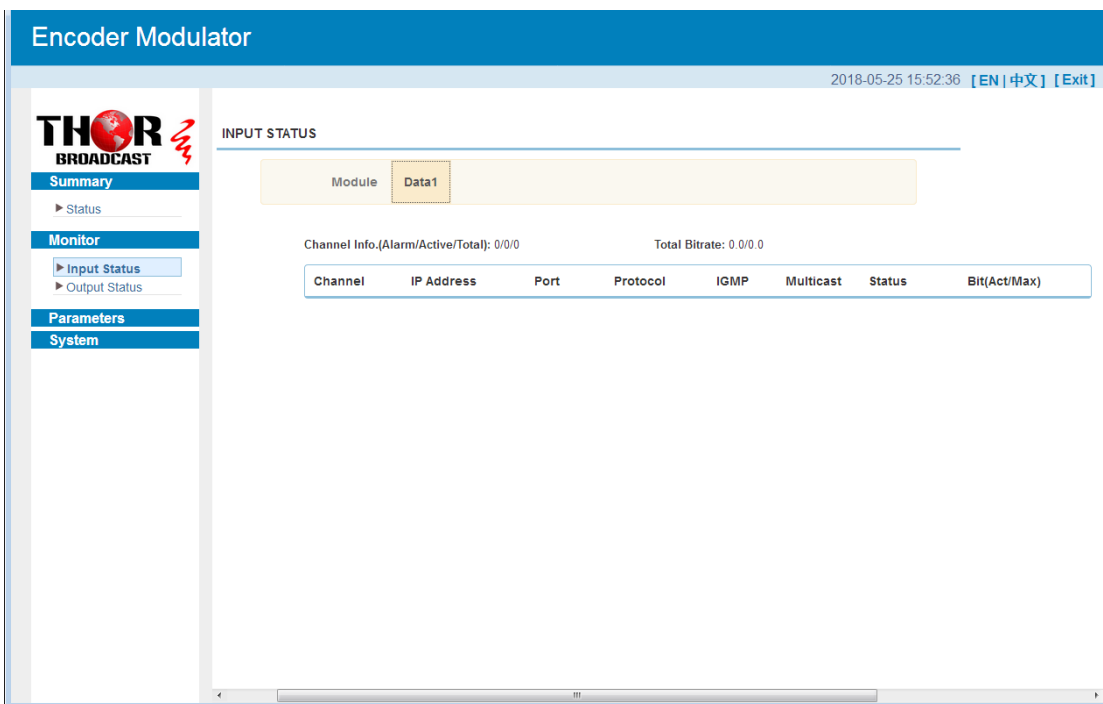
Encoder Modulator

2018-05-25 15:52:36 [ EN | 中文 ] [ Exit ]

THOR BROADCAST

Summary
▶ Status

Monitor
▶ Input Status
▶ Output Status

Parameters

System

INPUT STATUS

Module | Data1

Channel Info.(Alarm/Active/Total): 0/0/0

Total Bitrate: 0.0/0.0

| Channel | IP Address | Port | Protocol | IGMP | Multicast | Status | Bit(Act/Max) |
|---|---|---|---|---|---|---|---|